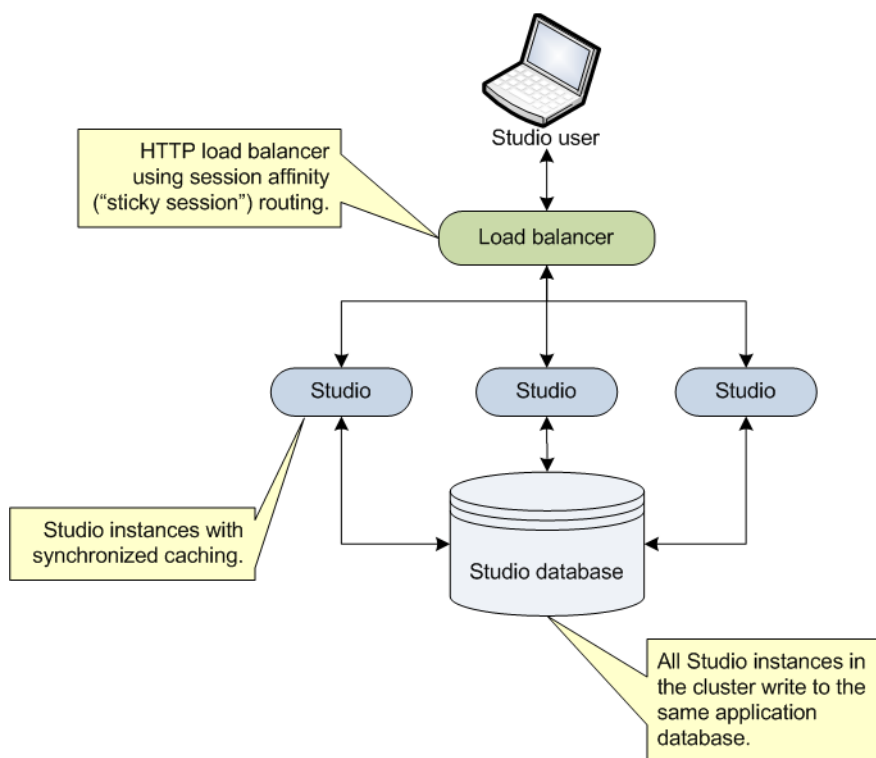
Studio user

HTTP load balancer using session affinity ("sticky session") routing.

Load balancer

Studio

Studio

Studio

Studio instances with synchronized caching.

Studio database

All Studio instances in the cluster write to the same application database.